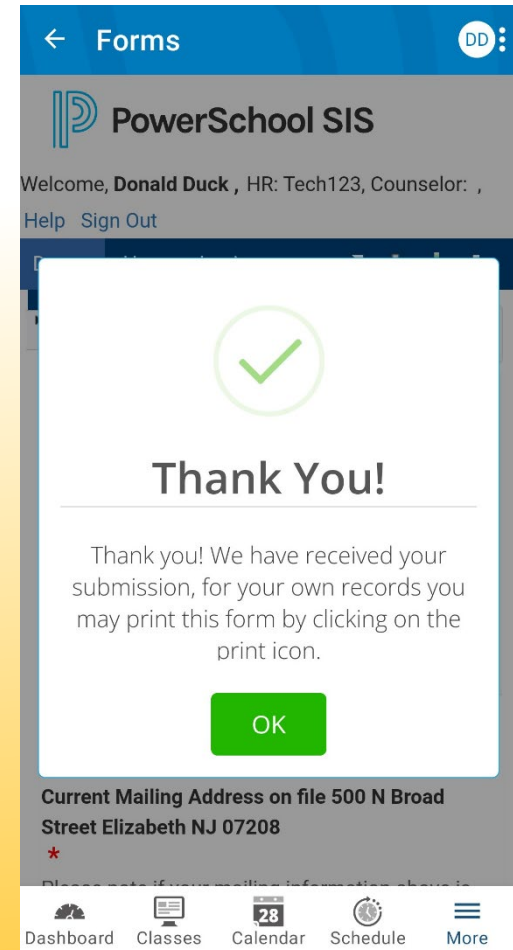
← Forms DD

PowerSchool SIS

Welcome, **Donald Duck ,** HR: Tech123, Counselor: ,

Help Sign Out

Thank You!

Thank you! We have received your submission, for your own records you may print this form by clicking on the print icon.

OK

**Current Mailing Address on file 500 N Broad Street Elizabeth NJ 07208**

*

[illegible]

Dashboard Classes 28 Calendar Schedule More